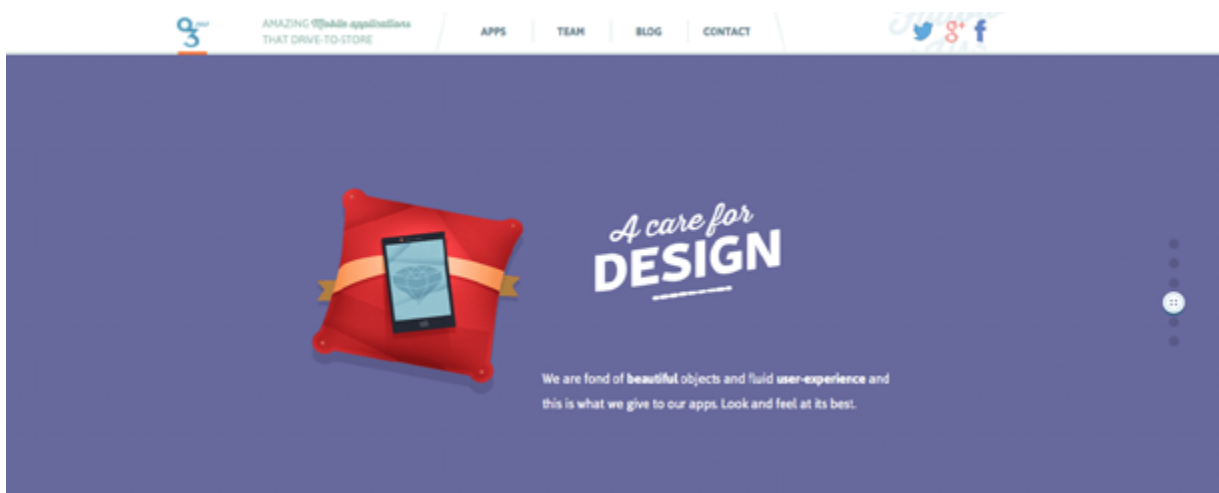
AMAZING Mobile applications
THAT DRIVE-TO-STORE

APPS TEAM BLOG CONTACT

A care for
DESIGN

We are fond of **beautiful** objects and fluid **user-experience** and this is what we give to our apps. Look and feel at its best.